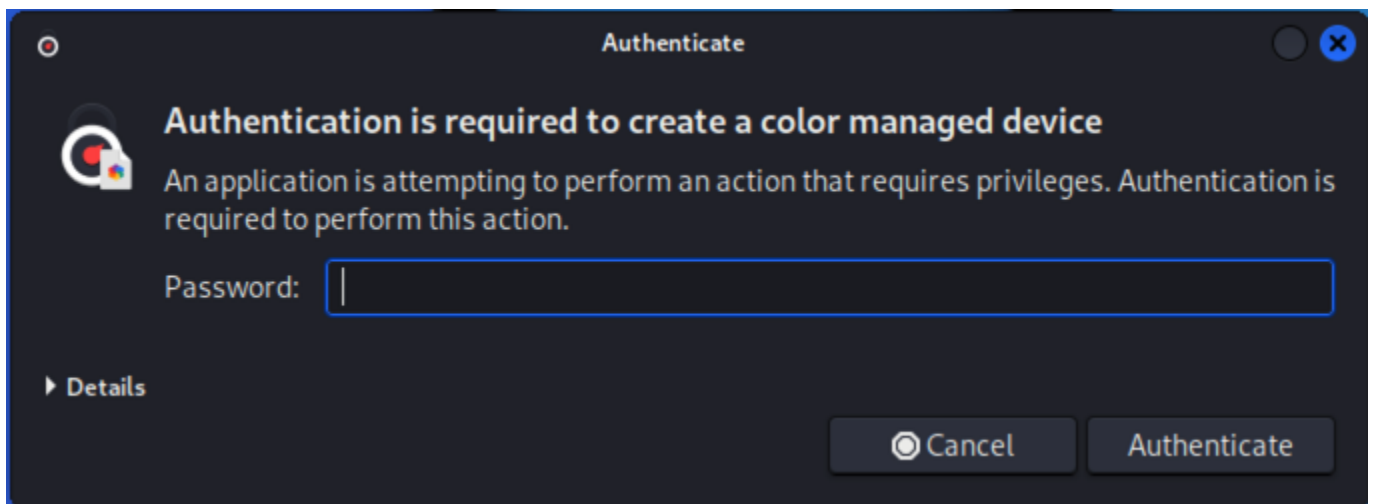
Authenticate

Authentication is required to create a color managed device

An application is attempting to perform an action that requires privileges. Authentication is required to perform this action.

Password:

Details

Cancel

Authenticate